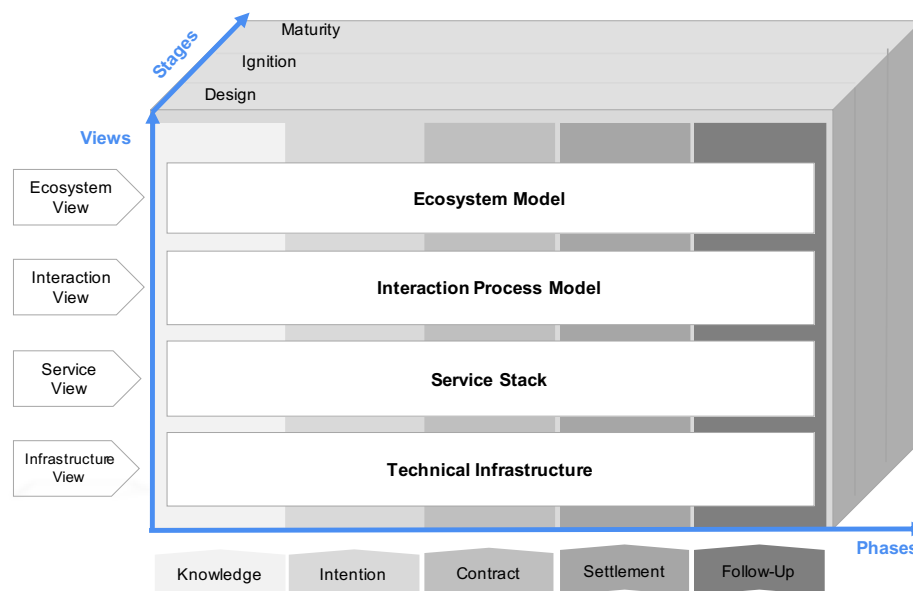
Stages

Maturity

Ignition

Design

Views

Ecosystem View

Ecosystem Model

Interaction View

Interaction Process Model

Service View

Service Stack

Infrastructure View

Technical Infrastructure

Phases

Knowledge

Intention

Contract

Settlement

Follow-Up